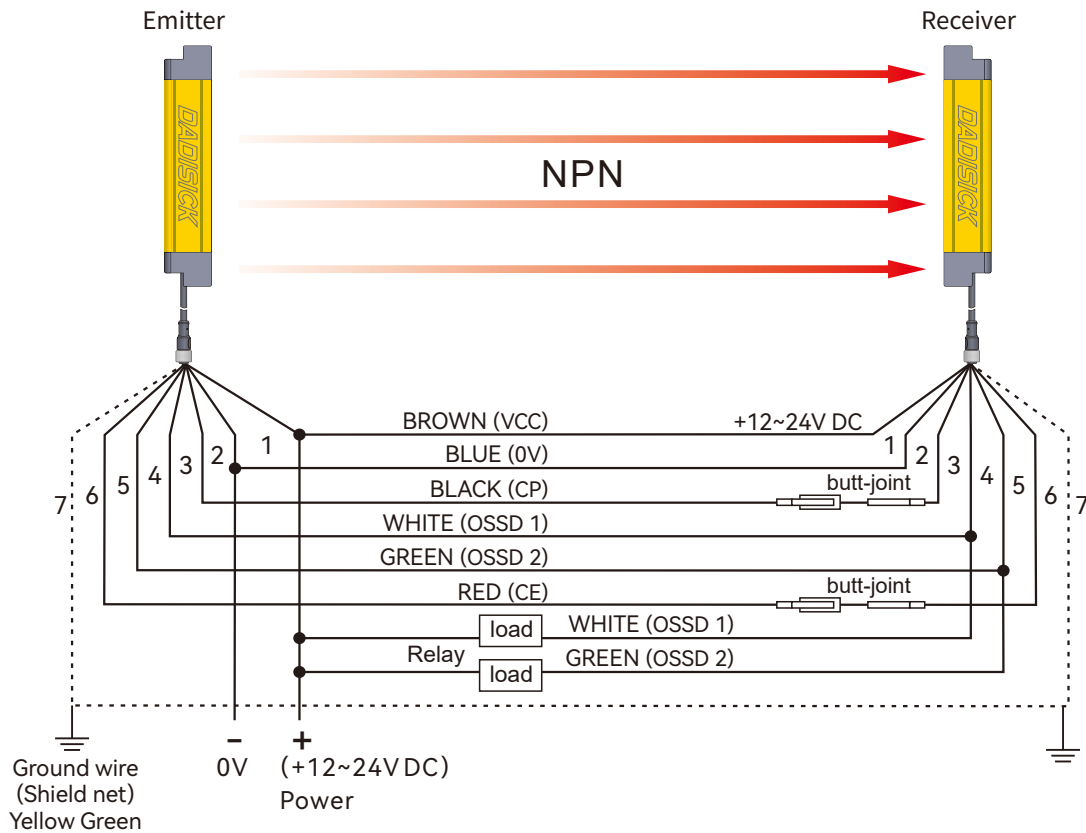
Emitter

Receiver

DADISICK

DADISICK

NPN

BROWN (VCC)

+12~24V DC

BLUE (0V)

BLACK (CP)

butt-joint

WHITE (OSSD 1)

GREEN (OSSD 2)

RED (CE)

butt-joint

load

WHITE (OSSD 1)

Relay

load

GREEN (OSSD 2)

7 6 5 4 3 2 1

1 2 3 4 5 6 7

Ground wire
(Shield net)
Yellow Green

–
0V

+
(+12~24V DC)
Power